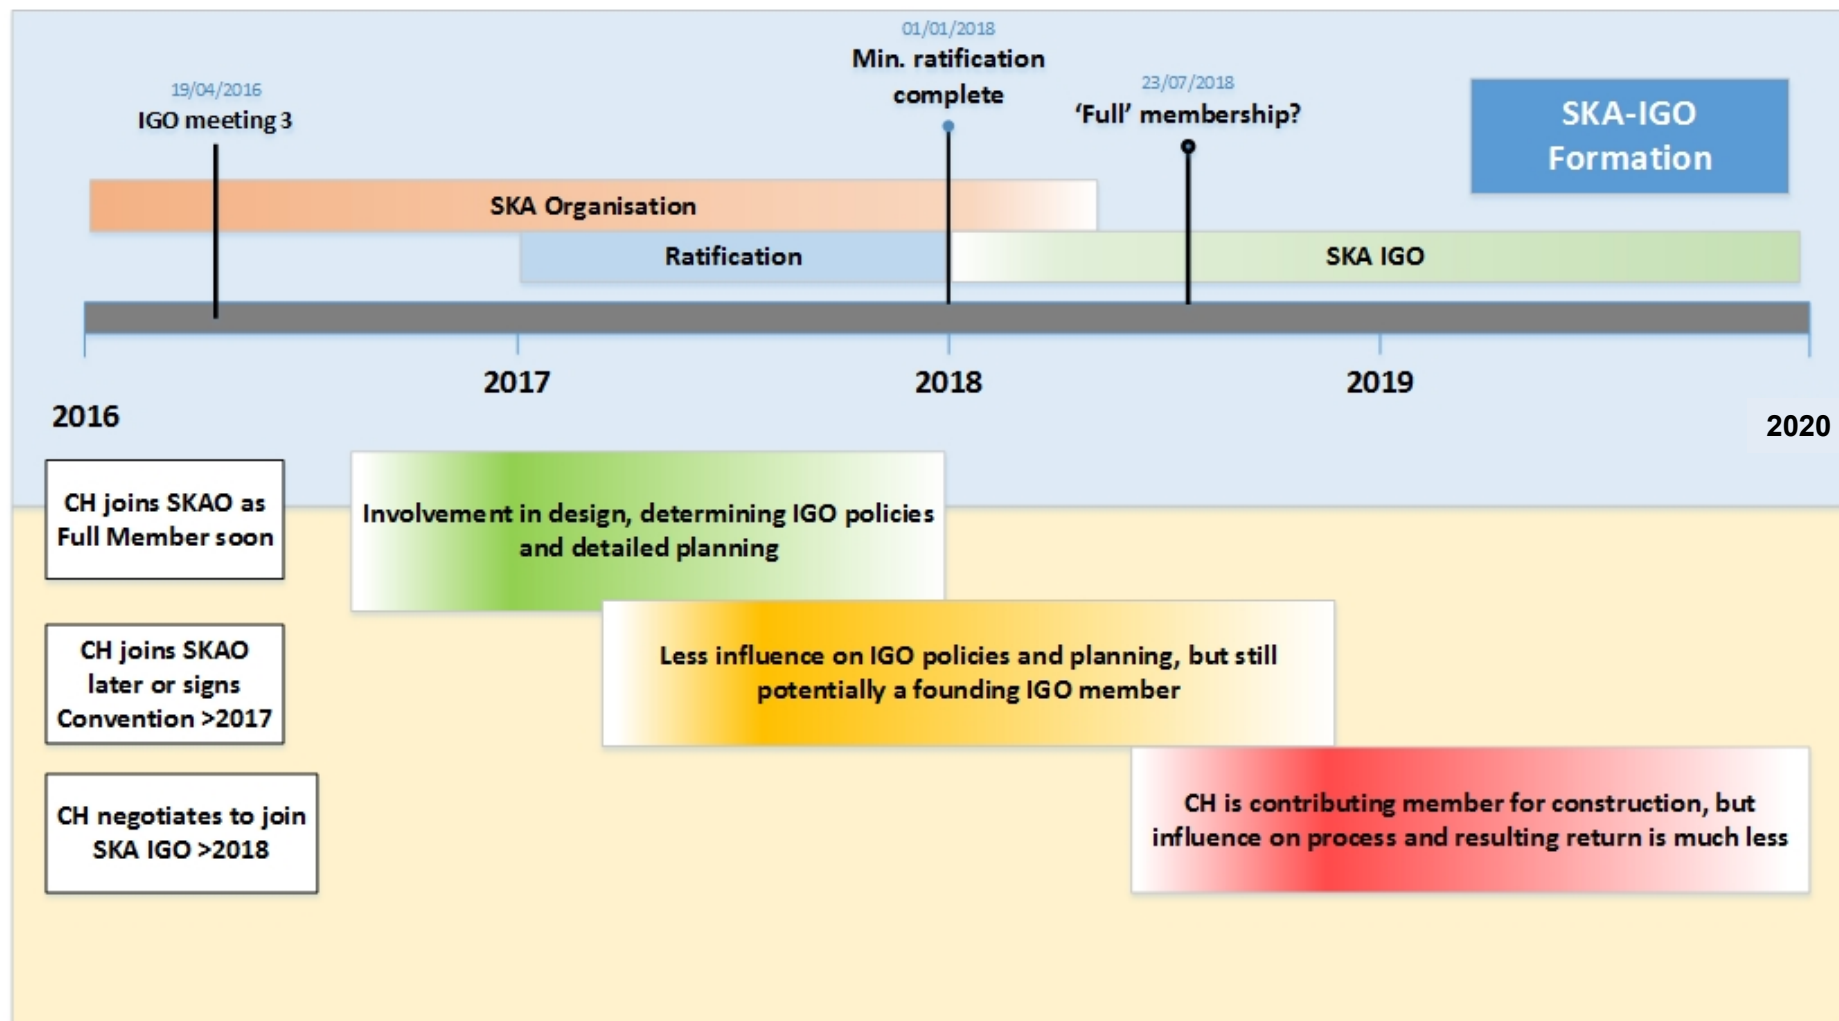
19/04/2016
IGO meeting 3

01/01/2018
Min. ratification complete

23/07/2018
'Full' membership?

SKA-IGO Formation

SKA Organisation

Ratification

SKA IGO

2016

2017

2018

2019

2020

CH joins SKAO as Full Member soon

Involvement in design, determining IGO policies and detailed planning

CH joins SKAO later or signs Convention >2017

Less influence on IGO policies and planning, but still potentially a founding IGO member

CH negotiates to join SKA IGO >2018

CH is contributing member for construction, but influence on process and resulting return is much less